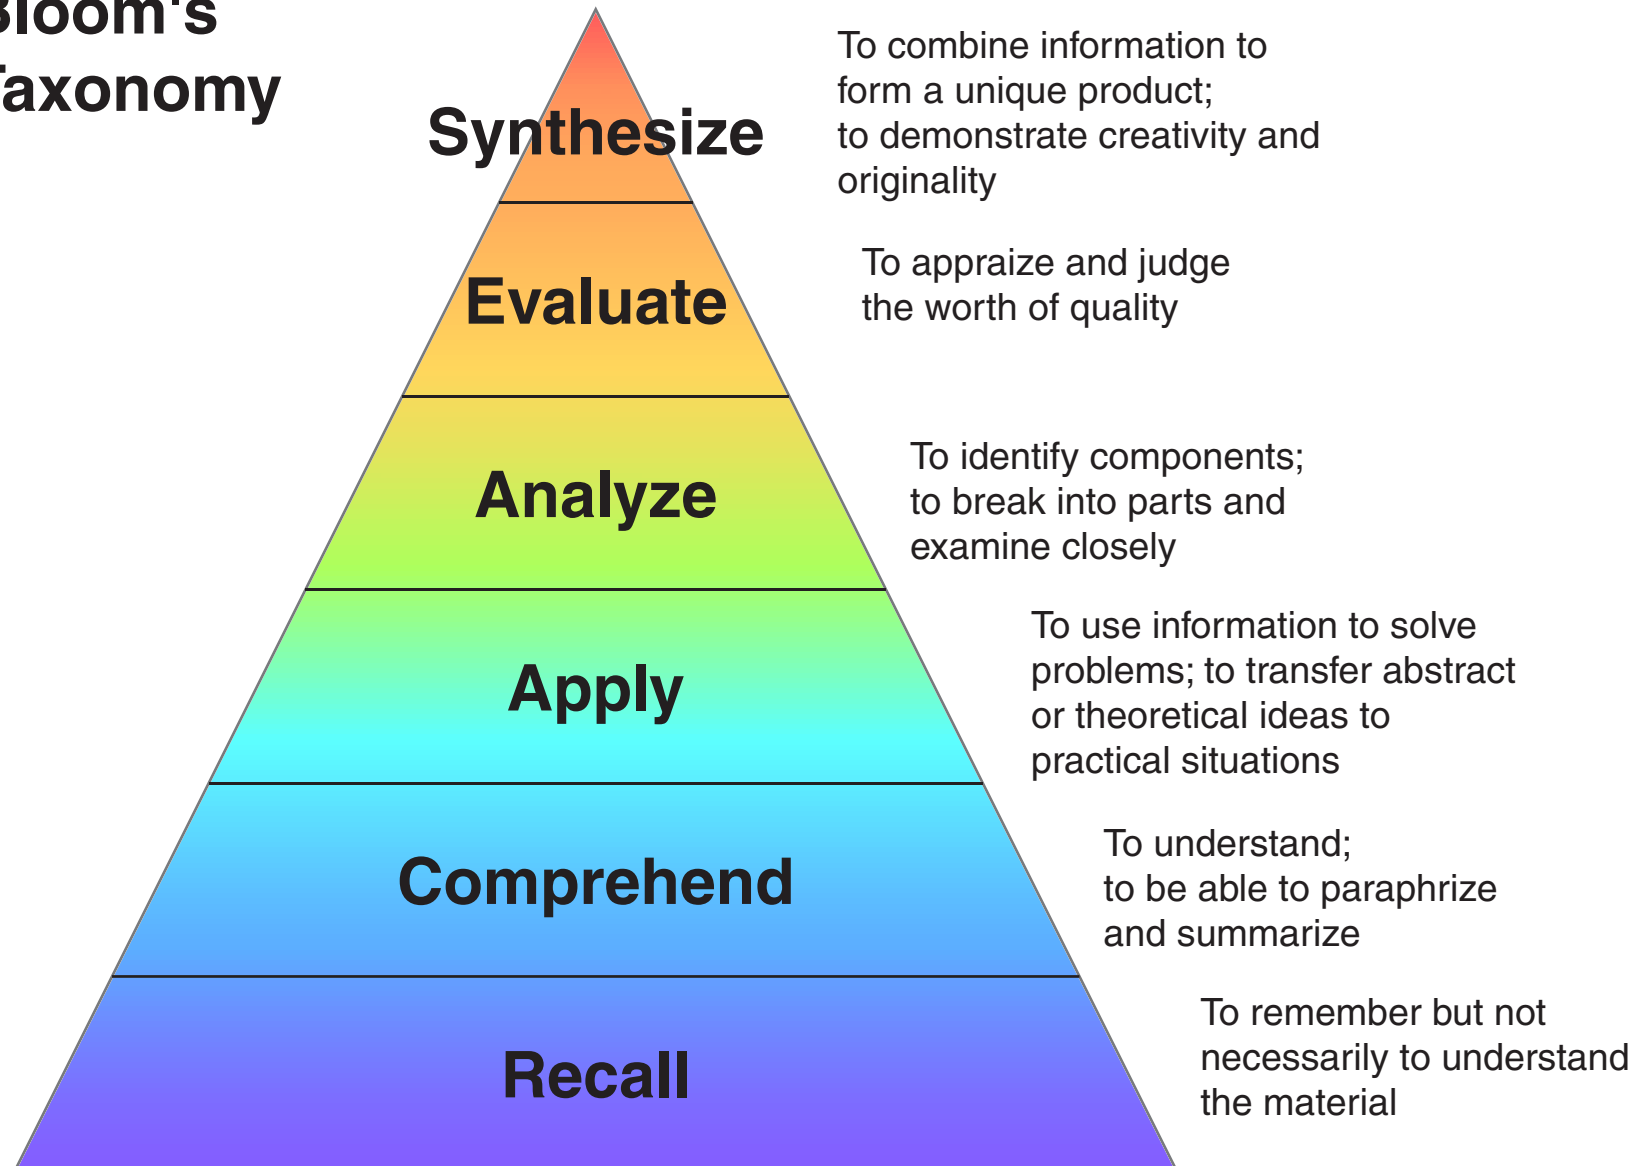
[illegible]loom's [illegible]axonomy

Synthesize

To combine information to form a unique product; to demonstrate creativity and originality

Evaluate

To appraize and judge the worth of quality

Analyze

To identify components; to break into parts and examine closely

Apply

To use information to solve problems; to transfer abstract or theoretical ideas to practical situations

Comprehend

To understand; to be able to paraphrize and summarize

Recall

To remember but not necessarily to understand the material